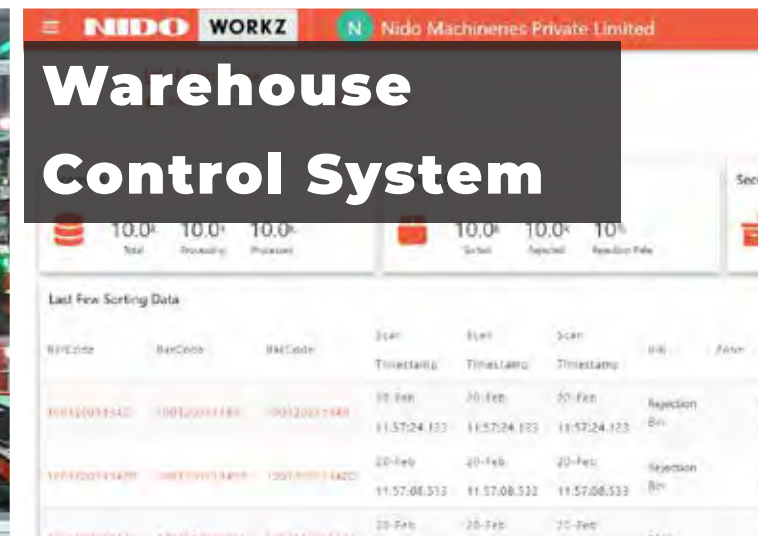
NIDO WORKZ

N Nido Machineries Private Limited

Warehouse Control System

Sec

10.0k Total 10.0k Processing 10.0k Processed

10.0k Sorted 10.0k Rejected 10% Rejection Rate

Last Few Sorting Data

| BarCode | BarCode | BarCode | Scan Timestamp | Scan Timestamp | Scan Timestamp | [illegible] | Zone |
|---|---|---|---|---|---|---|---|
| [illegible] | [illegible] | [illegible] | 20-Feb 11:57:24.133 | 20-Feb 11:57:24.133 | 20-Feb 11:57:24.133 | Rejection Bin | |
| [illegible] | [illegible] | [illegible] | 20-Feb 11:57:08.533 | 20-Feb 11:57:08.533 | 20-Feb 11:57:08.533 | Rejection Bin | |
| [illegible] | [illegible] | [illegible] | 20-Feb | 20-Feb | 20-Feb | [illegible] | |